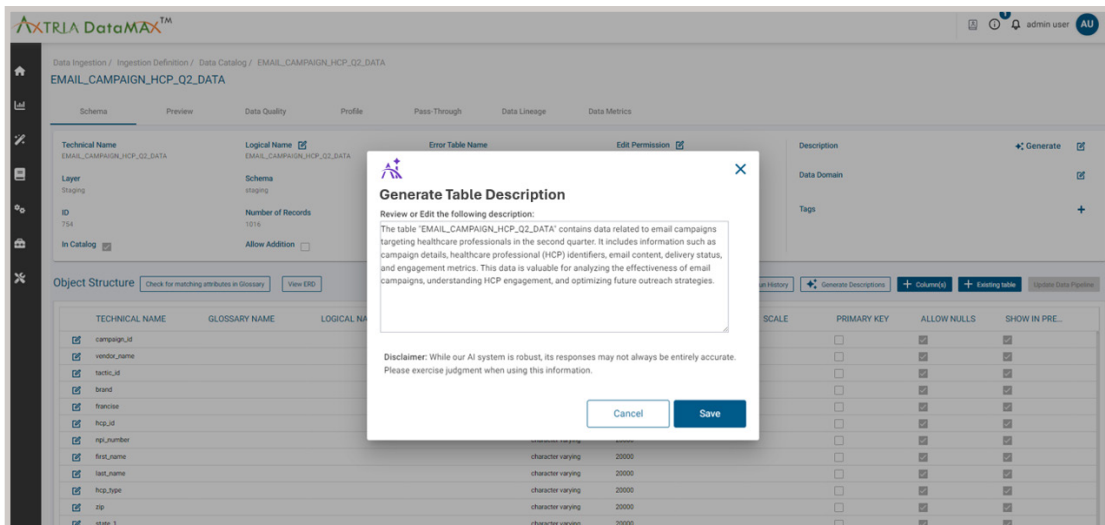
AXTRIA DataMAX™

admin user AU

Data Ingestion / Ingestion Definition / Data Catalog / EMAIL_CAMPAIGN_HCP_Q2_DATA

EMAIL_CAMPAIGN_HCP_Q2_DATA

Schema Preview Data Quality Profile Pass-Through Data Lineage Data Metrics

Technical Name
EMAIL_CAMPAIGN_HCP_Q2_DATA

Logical Name
EMAIL_CAMPAIGN_HCP_Q2_DATA

Error Table Name

Edit Permission

Description

Generate

Layer
Staging

Schema
staging

Data Domain

ID
754

Number of Records
1016

Tags

In Catalog

Allow Addition

Object Structure

Check for matching attributes in Glossary

View ERD

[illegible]n History

Generate Descriptions

+ Column(s)

+ Existing table

Update Data Pipeline

| TECHNICAL NAME | GLOSSARY NAME | LOGICAL NA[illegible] | | | SCALE | PRIMARY KEY | ALLOW NULLS | SHOW IN PRE... |
|---|---|---|---|---|---|---|---|---|
| campaign_id | | | | | | | | |
| vendor_name | | | | | | | | |
| tactic_id | | | | | | | | |
| brand | | | | | | | | |
| francise | | | | | | | | |
| hcp_id | | | | | | | | |
| npi_number | | | character varying | 20000 | | | | |
| first_name | | | character varying | 20000 | | | | |
| last_name | | | character varying | 20000 | | | | |
| hcp_type | | | character varying | 20000 | | | | |
| zip | | | character varying | 20000 | | | | |
| state_1 | | | character varying | 20000 | | | | |

Generate Table Description

Review or Edit the following description:

The table "EMAIL_CAMPAIGN_HCP_Q2_DATA" contains data related to email campaigns targeting healthcare professionals in the second quarter. It includes information such as campaign details, healthcare professional (HCP) identifiers, email content, delivery status, and engagement metrics. This data is valuable for analyzing the effectiveness of email campaigns, understanding HCP engagement, and optimizing future outreach strategies.

Disclaimer: While our AI system is robust, its responses may not always be entirely accurate. Please exercise judgment when using this information.

Cancel

Save